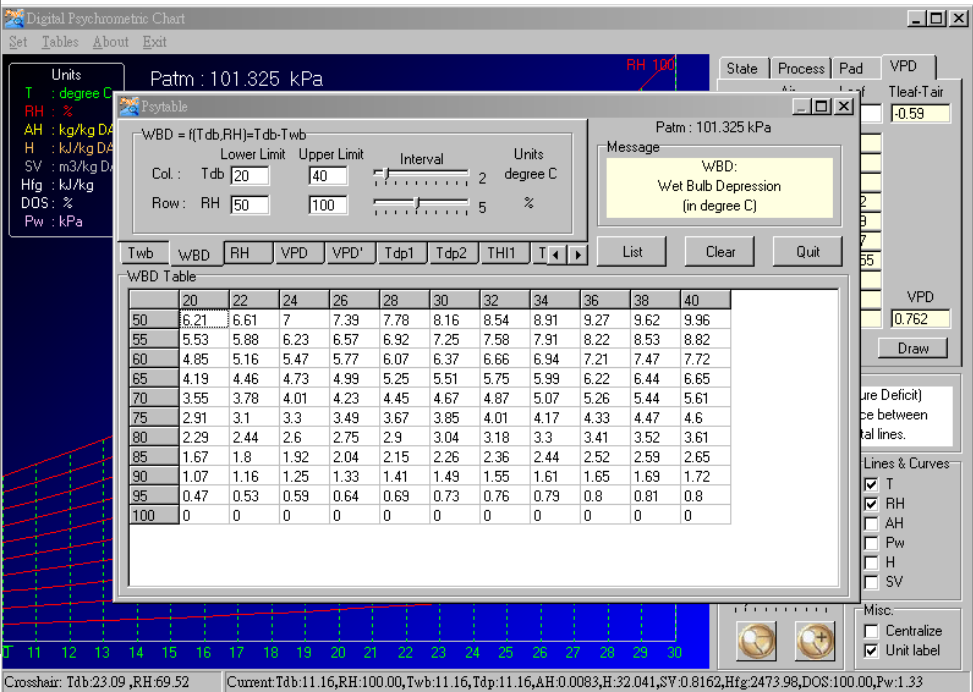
Digital Psychrometric Chart

Set Tables About Exit

Units
T : degree C
RH : %
AH : kg/kg DA
H : kJ/kg DA
SV : m3/kg DA
Hfg : kJ/kg
DOS : %
Pw : kPa

Patm : 101.325 kPa

RH 100

State Process Pad VPD

Tleaf-Tair
-0.59

VPD
0.762

Draw

ure Deficit)
ce between
tal lines.

Lines & Curves
☑ T
☑ RH
☐ AH
☐ Pw
☐ H
☐ SV

Misc.
☐ Centralize
☑ Unit label

Psytable

WBD = f(Tdb,RH)=Tdb-Twb

Lower Limit Upper Limit Interval Units
Col. : Tdb 20 40 2 degree C
Row : RH 50 100 5 %

Patm : 101.325 kPa

Message
WBD:
Wet Bulb Depression
(in degree C)

List Clear Quit

Twb WBD RH VPD VPD' Tdp1 Tdp2 THI1 T

WBD Table

| | 20 | 22 | 24 | 26 | 28 | 30 | 32 | 34 | 36 | 38 | 40 |
|---|---|---|---|---|---|---|---|---|---|---|---|
| 50 | 6.21 | 6.61 | 7 | 7.39 | 7.78 | 8.16 | 8.54 | 8.91 | 9.27 | 9.62 | 9.96 |
| 55 | 5.53 | 5.88 | 6.23 | 6.57 | 6.92 | 7.25 | 7.58 | 7.91 | 8.22 | 8.53 | 8.82 |
| 60 | 4.85 | 5.16 | 5.47 | 5.77 | 6.07 | 6.37 | 6.66 | 6.94 | 7.21 | 7.47 | 7.72 |
| 65 | 4.19 | 4.46 | 4.73 | 4.99 | 5.25 | 5.51 | 5.75 | 5.99 | 6.22 | 6.44 | 6.65 |
| 70 | 3.55 | 3.78 | 4.01 | 4.23 | 4.45 | 4.67 | 4.87 | 5.07 | 5.26 | 5.44 | 5.61 |
| 75 | 2.91 | 3.1 | 3.3 | 3.49 | 3.67 | 3.85 | 4.01 | 4.17 | 4.33 | 4.47 | 4.6 |
| 80 | 2.29 | 2.44 | 2.6 | 2.75 | 2.9 | 3.04 | 3.18 | 3.3 | 3.41 | 3.52 | 3.61 |
| 85 | 1.67 | 1.8 | 1.92 | 2.04 | 2.15 | 2.26 | 2.36 | 2.44 | 2.52 | 2.59 | 2.65 |
| 90 | 1.07 | 1.16 | 1.25 | 1.33 | 1.41 | 1.49 | 1.55 | 1.61 | 1.65 | 1.69 | 1.72 |
| 95 | 0.47 | 0.53 | 0.59 | 0.64 | 0.69 | 0.73 | 0.76 | 0.79 | 0.8 | 0.81 | 0.8 |
| 100 | 0 | 0 | 0 | 0 | 0 | 0 | 0 | 0 | 0 | 0 | 0 |

T 11 12 13 14 15 16 17 18 19 20 21 22 23 24 25 26 27 28 29 30

Crosshair: Tdb:23.09 ,RH:69.52
Current:Tdb:11.16,RH:100.00,Twb:11.16,Tdp:11.16,AH:0.0083,H:32.041,SV:0.8162,Hfg:2473.98,DOS:100.00,Pw:1.33